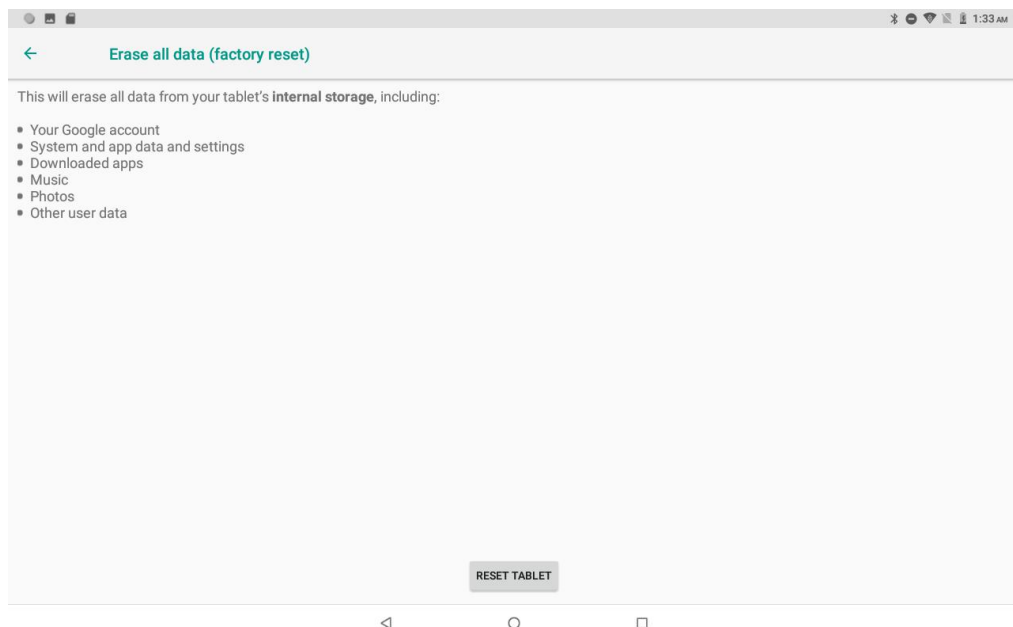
1:33 AM

Erase all data (factory reset)

This will erase all data from your tablet's **internal storage**, including:

- Your Google account
- System and app data and settings
- Downloaded apps
- Music
- Photos
- Other user data

RESET TABLET